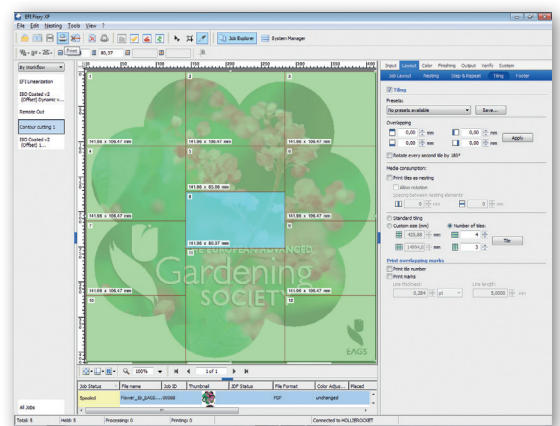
EFI Fiery XF

File Edit Nesting Tools View ?

Print

Job Explorer System Manager

80,37

By Workflow

EFI Linearization

ISO Coated v2 (Offset) Dynamic ...

Remote Out

Contour cutting 1

ISO Coated v2 (Offset) 1...

All Jobs

Input Layout Color Finishing Output Verify System

Job Layout Nesting Step & Repeat Tiling Footer

Tiling

Presets:

No presets available

Save...

Overlapping

0,00 mm

0,00 mm

0,00 mm

0,00 mm

Apply

Rotate every second tile by 180°

Media consumption:

Print tiles as nesting

Allow rotation

Spacing between nesting elements:

0 mm

Standard tiling

Custom size (mm)

Number of tiles:

425,88

4

14954,03

3

Tile

Print overlapping marks

Print tile number

Print marks

Line thickness:

0,284 pt

Line length:

5,0000 mm

1 2 3 4 5 6 7 8 9 10 11 12

141,96 x 106,47 mm

141,96 x 106,47 mm

141,96 x 106,47 mm

141,96 x 106,47 mm

141,96 x 106,47 mm

141,96 x 106,47 mm

141,96 x 63,08 mm

141,96 x 63,37 mm

141,96 x 106,47 mm

141,96 x 106,47 mm

141,96 x 106,47 mm

141,96 x 106,47 mm

THE EUROPEAN ADVANCED

Gardening

SOCIETY

EAGS

100%

1 of 1

Job Status | File name | Job ID | Thumbnail | JDF Status | File Format | Color Adju... | Placed

Spooled | Flower_St_EAGS... | 00088 | | | PDF | unchanged |

Total: 5 | Held: 5 | Processing: 0 | Printing: 0 | Connected to HOLLERSOCIET